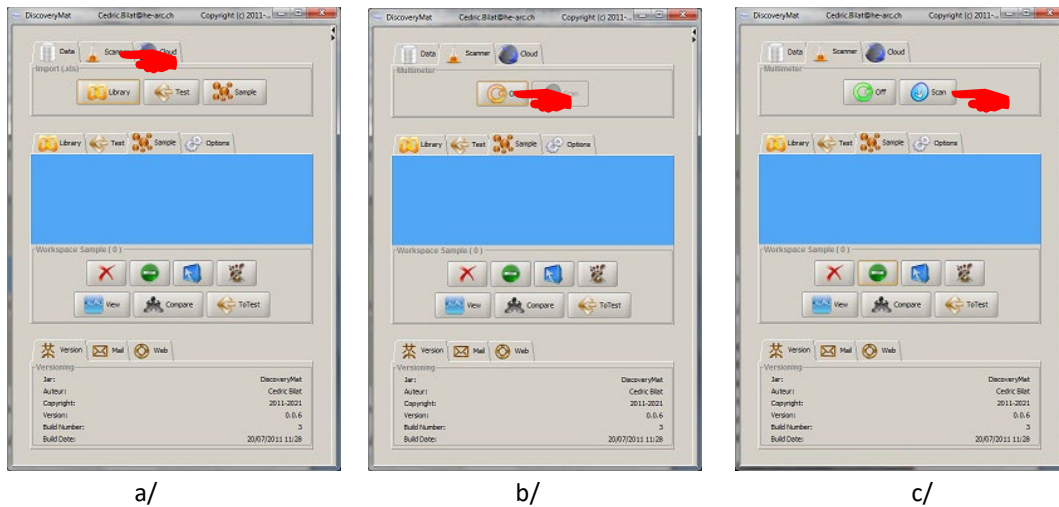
DiscoveryMat Cedric.Bilat@he-arc.ch Copyright (c) 2011-...

Data Scanner Cloud

Import (.xls)

Library Test Sample

Library Test Sample Options

Workspace Sample ( 0 )

View Compare ToTest

Version Mail Web

Versioning

| | |
|---|---|
| Jar: | DiscoveryMat |
| Auteur: | Cedric Bilat |
| Copyright: | 2011-2021 |
| Version: | 0.0.6 |
| Build Number: | 3 |
| Build Date: | 20/07/2011 11:28 |

a/

DiscoveryMat Cedric.Bilat@he-arc.ch Copyright (c) 2011-...

Data Scanner Cloud

Multimeter

On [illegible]

Library Test Sample Options

Workspace Sample ( 0 )

View Compare ToTest

Version Mail Web

Versioning

| | |
|---|---|
| Jar: | DiscoveryMat |
| Auteur: | Cedric Bilat |
| Copyright: | 2011-2021 |
| Version: | 0.0.6 |
| Build Number: | 3 |
| Build Date: | 20/07/2011 11:28 |

b/

DiscoveryMat Cedric.Bilat@he-arc.ch Copyright (c) 2011-...

Data Scanner Cloud

Multimeter

Off Scan

Library Test Sample Options

Workspace Sample ( 0 )

View Compare ToTest

Version Mail Web

Versioning

| | |
|---|---|
| Jar: | DiscoveryMat |
| Auteur: | Cedric Bilat |
| Copyright: | 2011-2021 |
| Version: | 0.0.6 |
| Build Number: | 3 |
| Build Date: | 20/07/2011 11:28 |

c/